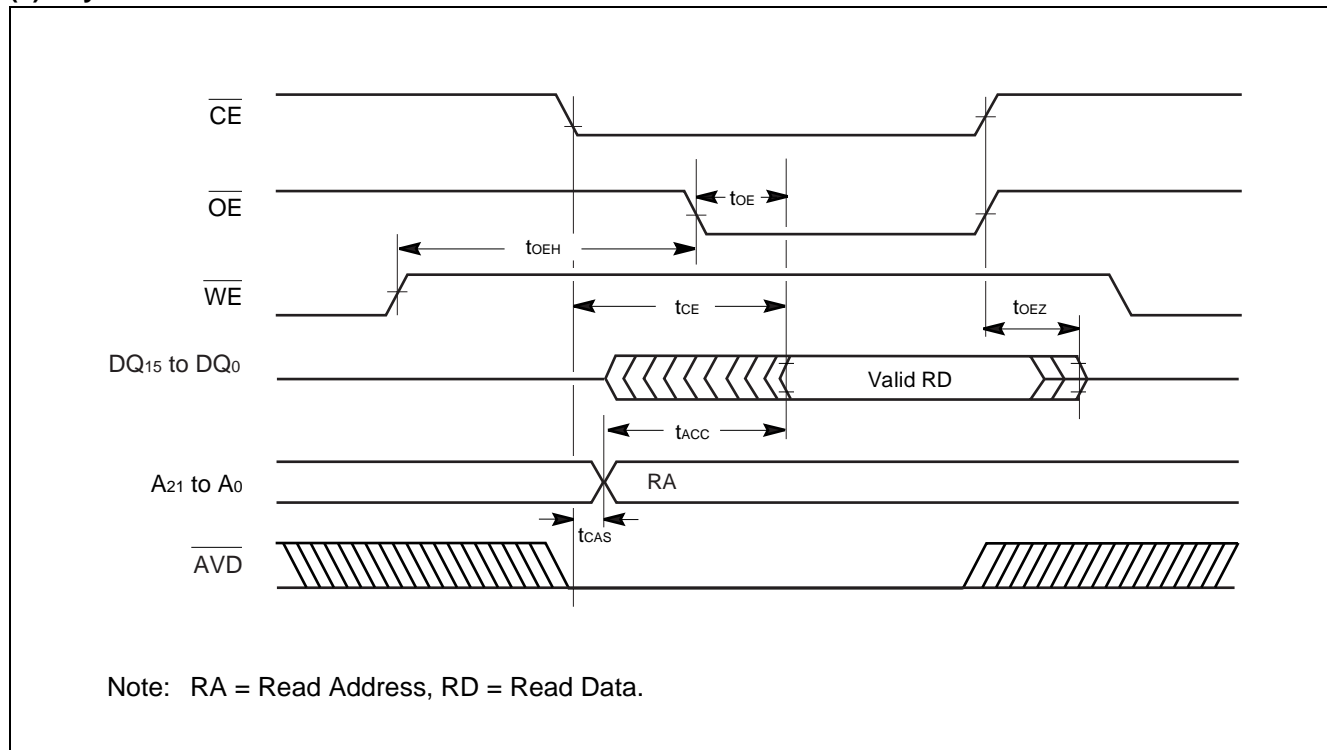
$\overline{CE}$

$\overline{OE}$

$t_{OE}$

$t_{OEH}$

$\overline{WE}$

$t_{CE}$

$t_{OEZ}$

$DQ_{15}$ to $DQ_0$

Valid RD

$t_{ACC}$

$A_{21}$ to $A_0$

RA

$t_{CAS}$

$\overline{AVD}$

Note: RA = Read Address, RD = Read Data.